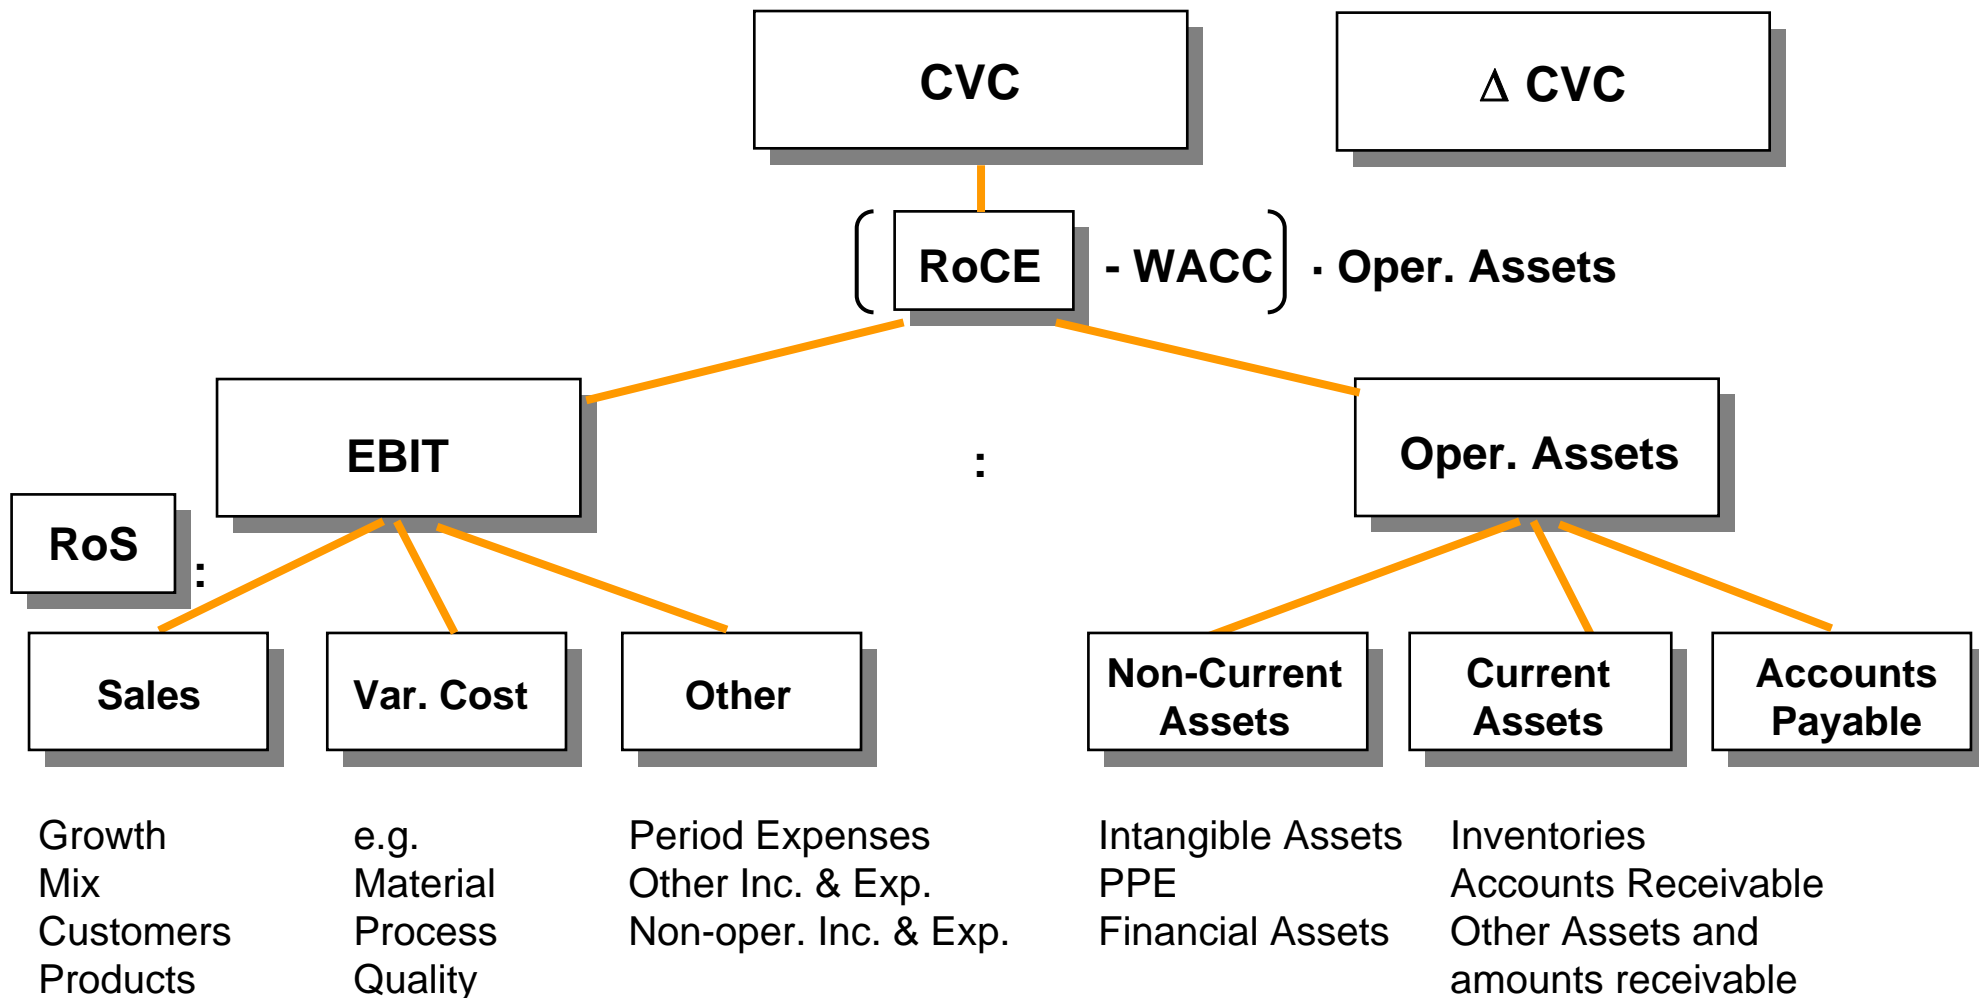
CVC

Δ CVC

( RoCE - WACC ) · Oper. Assets

EBIT

:

Oper. Assets

RoS

:

Sales

Var. Cost

Other

Non-Current Assets

Current Assets

Accounts Payable

Growth
Mix
Customers
Products

e.g.
Material
Process
Quality

Period Expenses
Other Inc. & Exp.
Non-oper. Inc. & Exp.

Intangible Assets
PPE
Financial Assets

Inventories
Accounts Receivable
Other Assets and amounts receivable